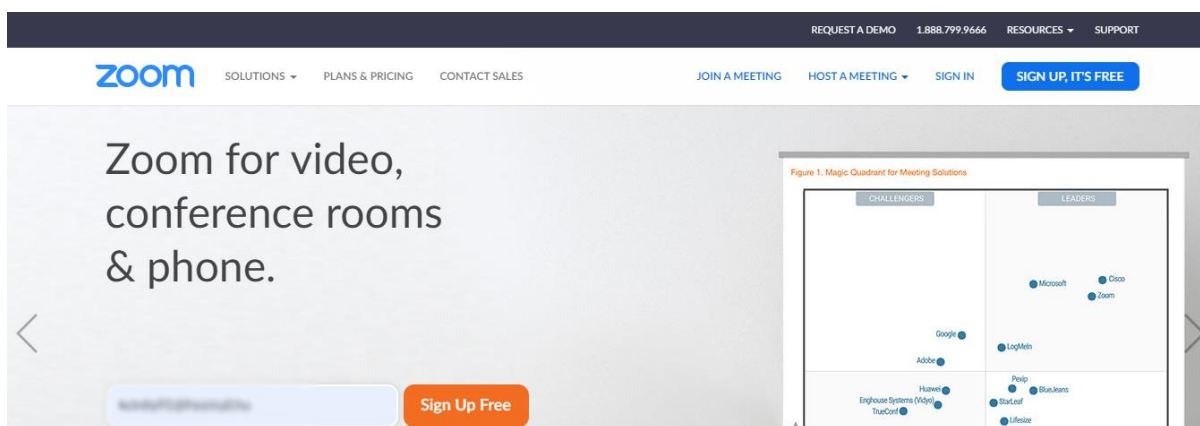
REQUEST A DEMO 1.888.799.9666 RESOURCES ▾ SUPPORT

zoom SOLUTIONS ▾ PLANS & PRICING CONTACT SALES JOIN A MEETING HOST A MEETING ▾ SIGN IN SIGN UP, IT'S FREE

Zoom for video, conference rooms & phone.

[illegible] Sign Up Free

Figure 1. Magic Quadrant for Meeting Solutions

CHALLENGERS LEADERS

Microsoft Cisco Zoom Google LogMeIn Adobe Pexip BlueJeans Huawei Enghouse Systems (Vidyo) StarLeaf TrueConf Lifesize